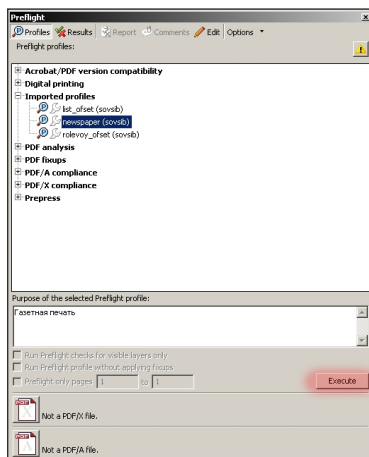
Preflight

Profiles Results Report Comments Edit Options

Preflight profiles:

Acrobat/PDF version compatibility
Digital printing
Imported profiles
list_ofset (sovsib)
newspaper (sovsib)
rolevoy_ofset (sovsib)
PDF analysis
PDF fixups
PDF/A compliance
PDF/X compliance
Prepress

Purpose of the selected Preflight profile:

Газетная печать

Run Preflight checks for visible layers only
Run Preflight profile without applying fixups
Preflight only pages 1 to 1

Execute

PDF/X
Not a PDF/X file.

PDF/A
Not a PDF/A file.